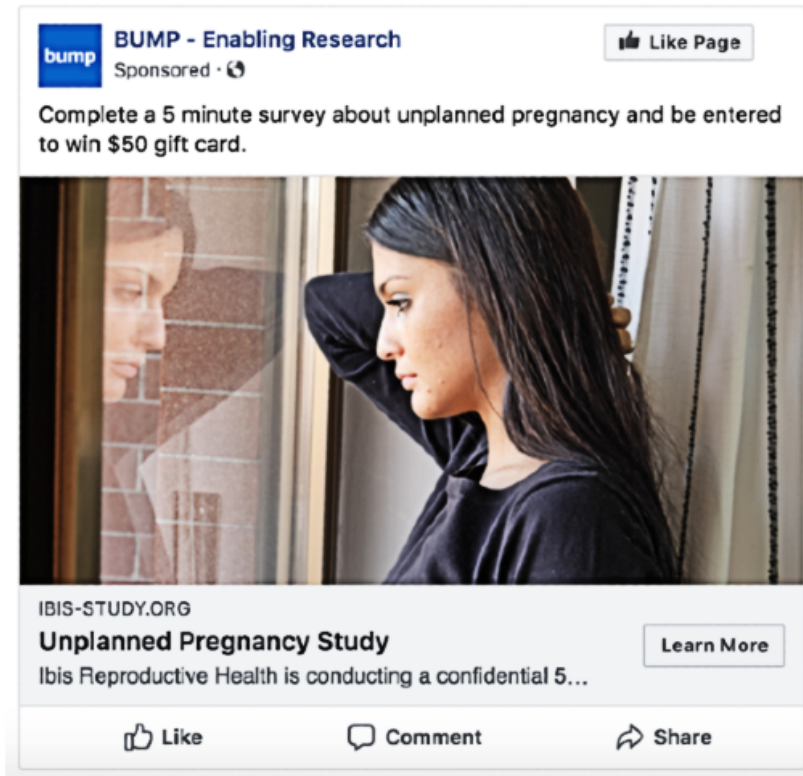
bump

BUMP - Enabling Research
Sponsored ·

Like Page

Complete a 5 minute survey about unplanned pregnancy and be entered to win $50 gift card.

IBIS-STUDY.ORG
Unplanned Pregnancy Study
Ibis Reproductive Health is conducting a confidential 5...

Learn More

Like Comment Share